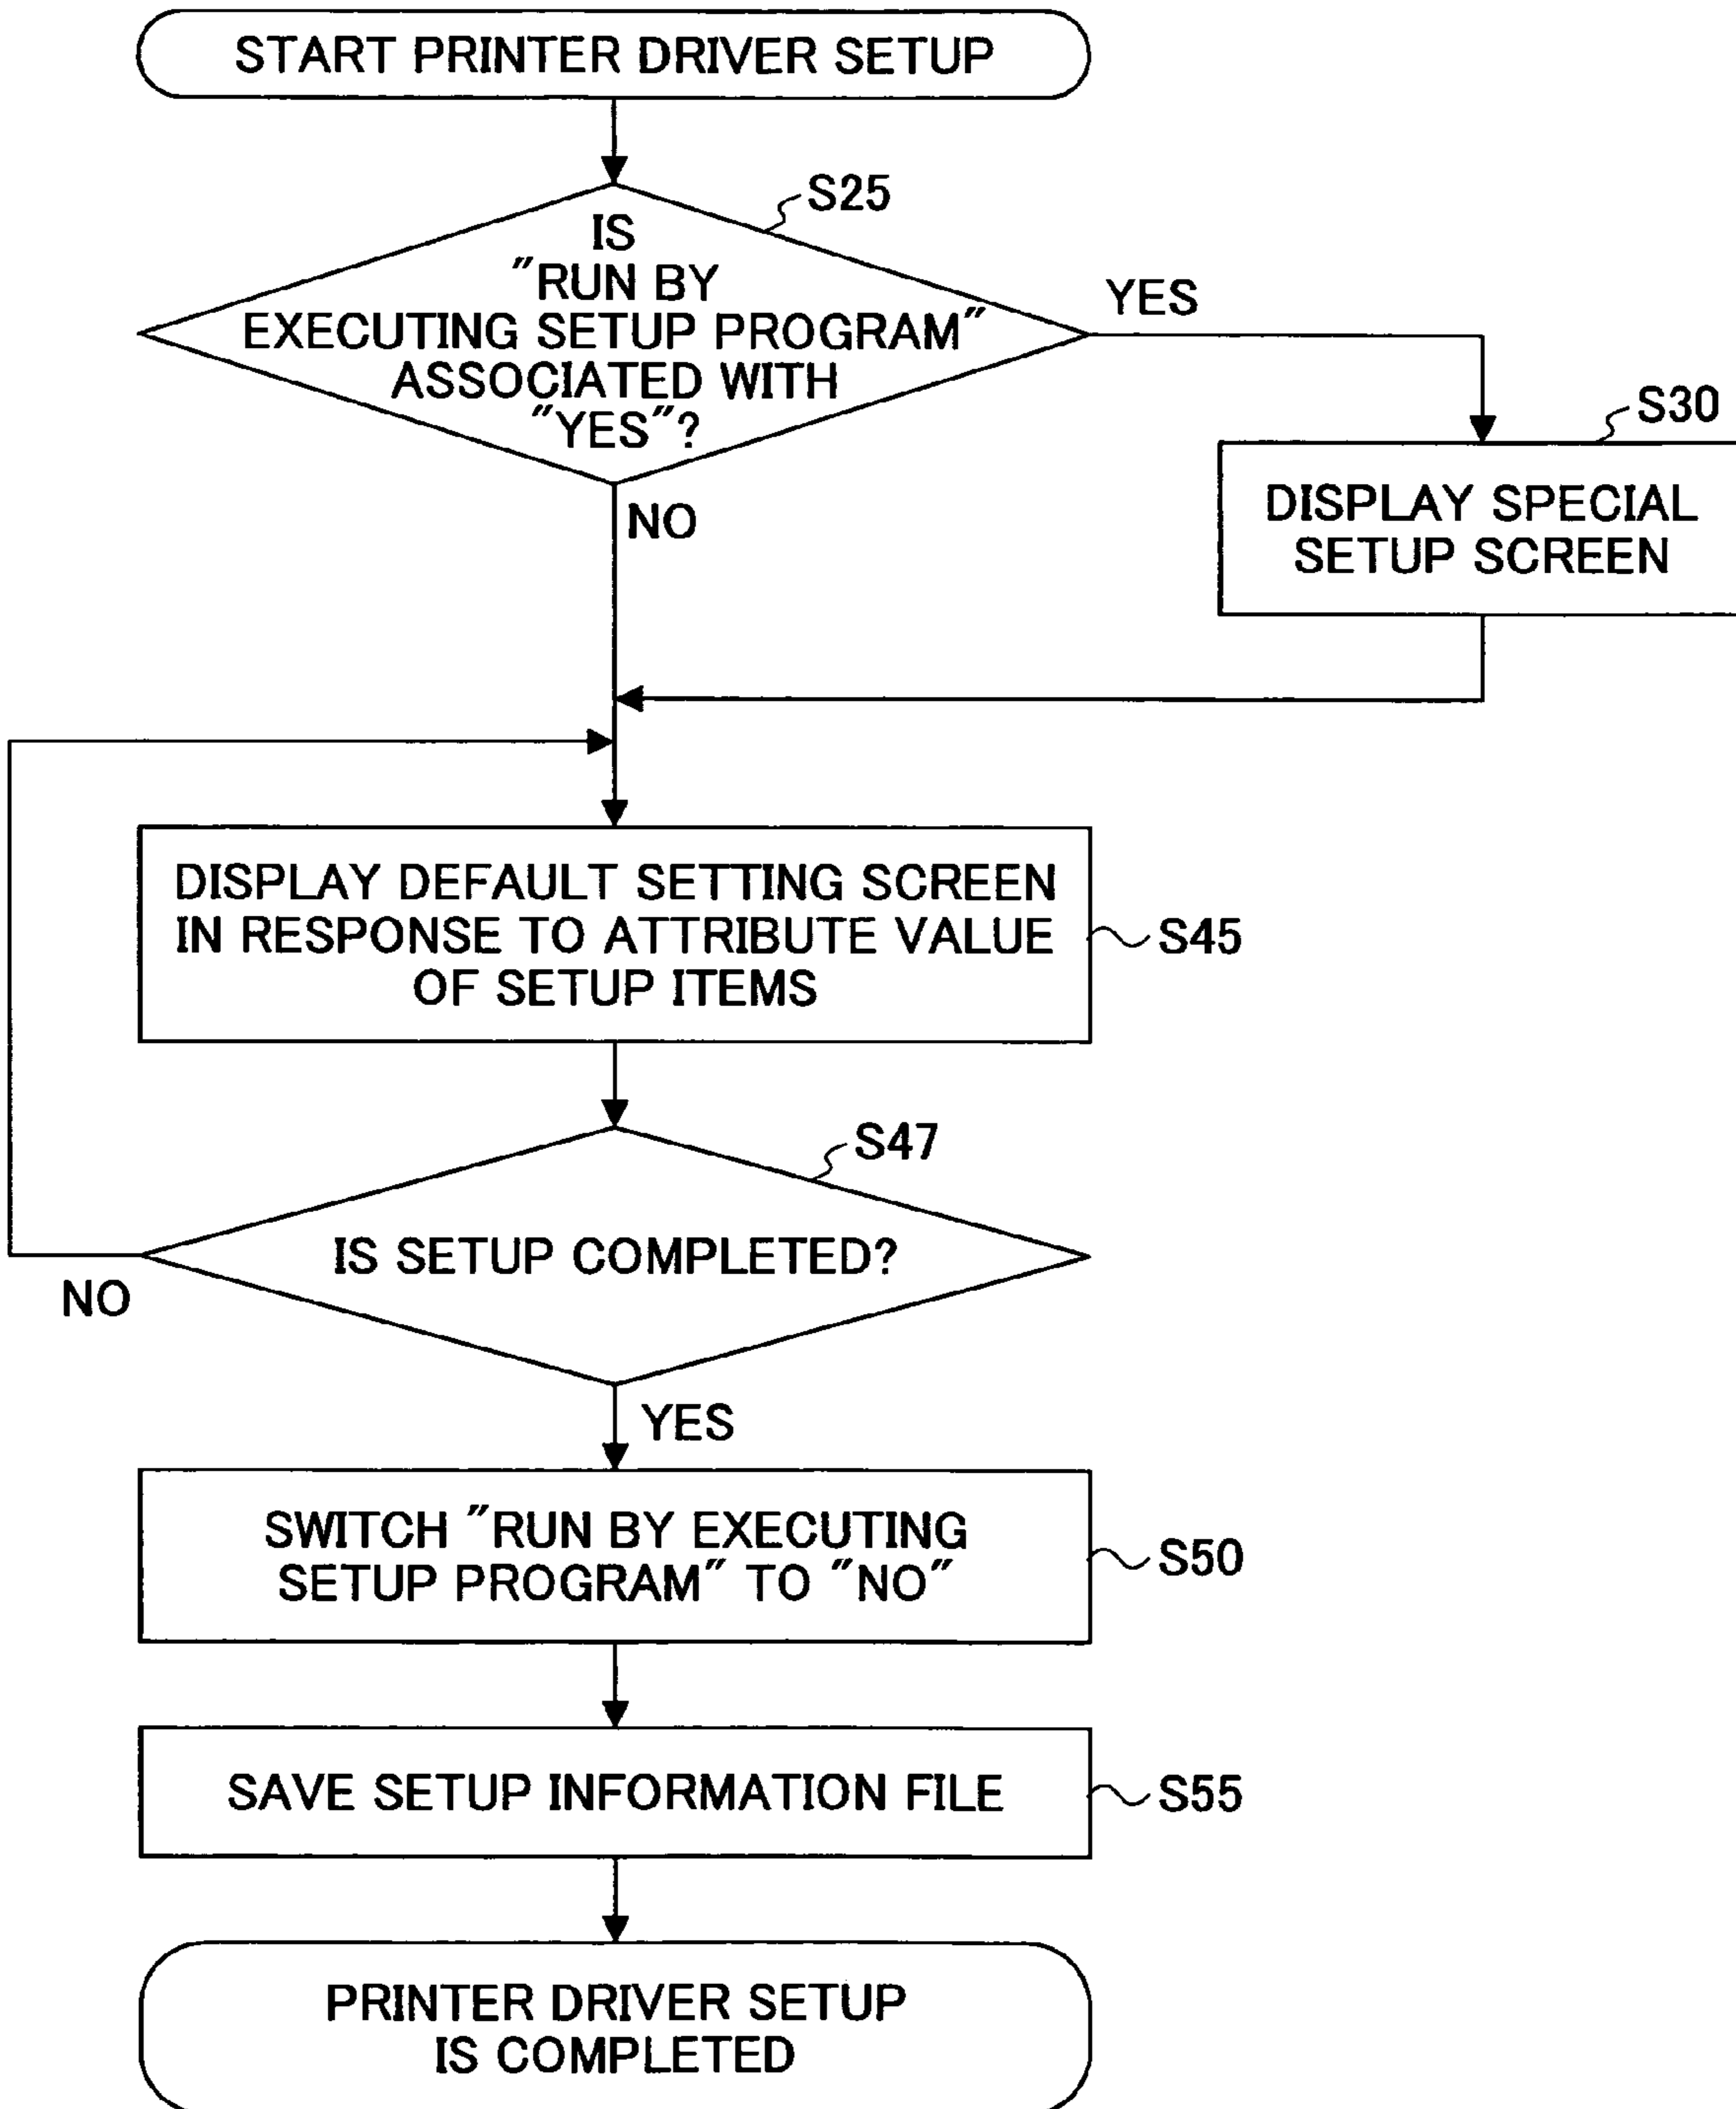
START PRINTER DRIVER SETUP

S25

IS "RUN BY EXECUTING SETUP PROGRAM" ASSOCIATED WITH "YES"?

YES

S30

DISPLAY SPECIAL SETUP SCREEN

NO

DISPLAY DEFAULT SETTING SCREEN IN RESPONSE TO ATTRIBUTE VALUE OF SETUP ITEMS

S45

S47

IS SETUP COMPLETED?

NO

YES

SWITCH "RUN BY EXECUTING SETUP PROGRAM" TO "NO"

S50

SAVE SETUP INFORMATION FILE

S55

PRINTER DRIVER SETUP IS COMPLETED